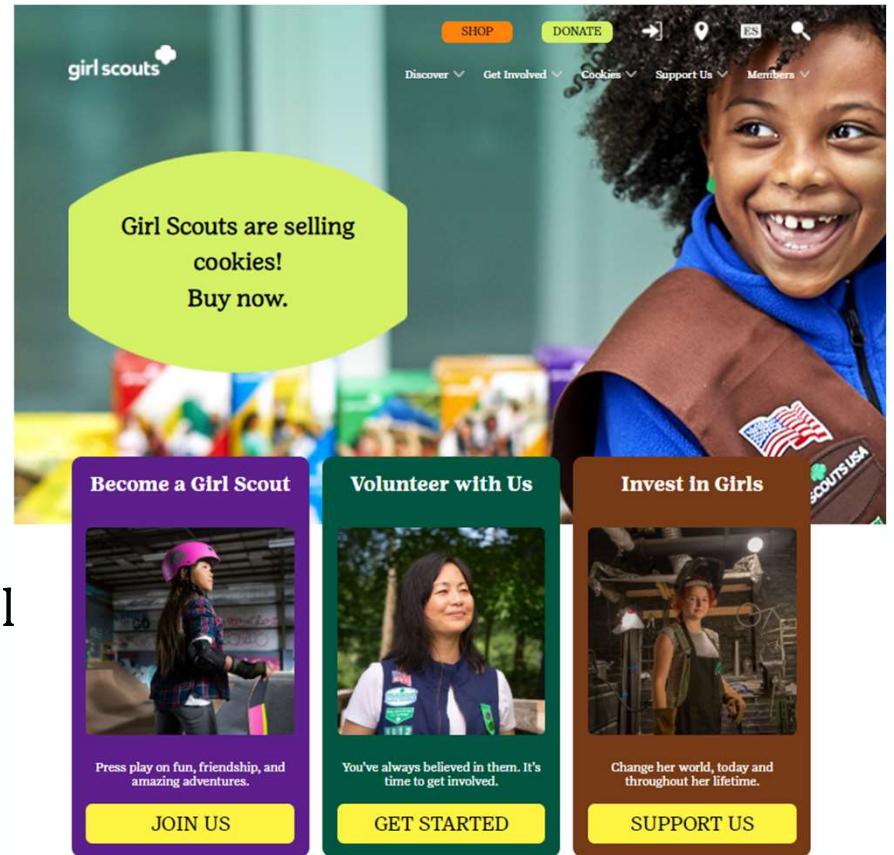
girl scouts

SHOP DONATE ES

Discover Get Involved Cookies Support Us Members

Girl Scouts are selling cookies! Buy now.

SCOUTS USA

Become a Girl Scout

Press play on fun, friendship, and amazing adventures.

JOIN US

Volunteer with Us

You've always believed in them. It's time to get involved.

GET STARTED

Invest in Girls

Change her world, today and throughout her lifetime.

SUPPORT US